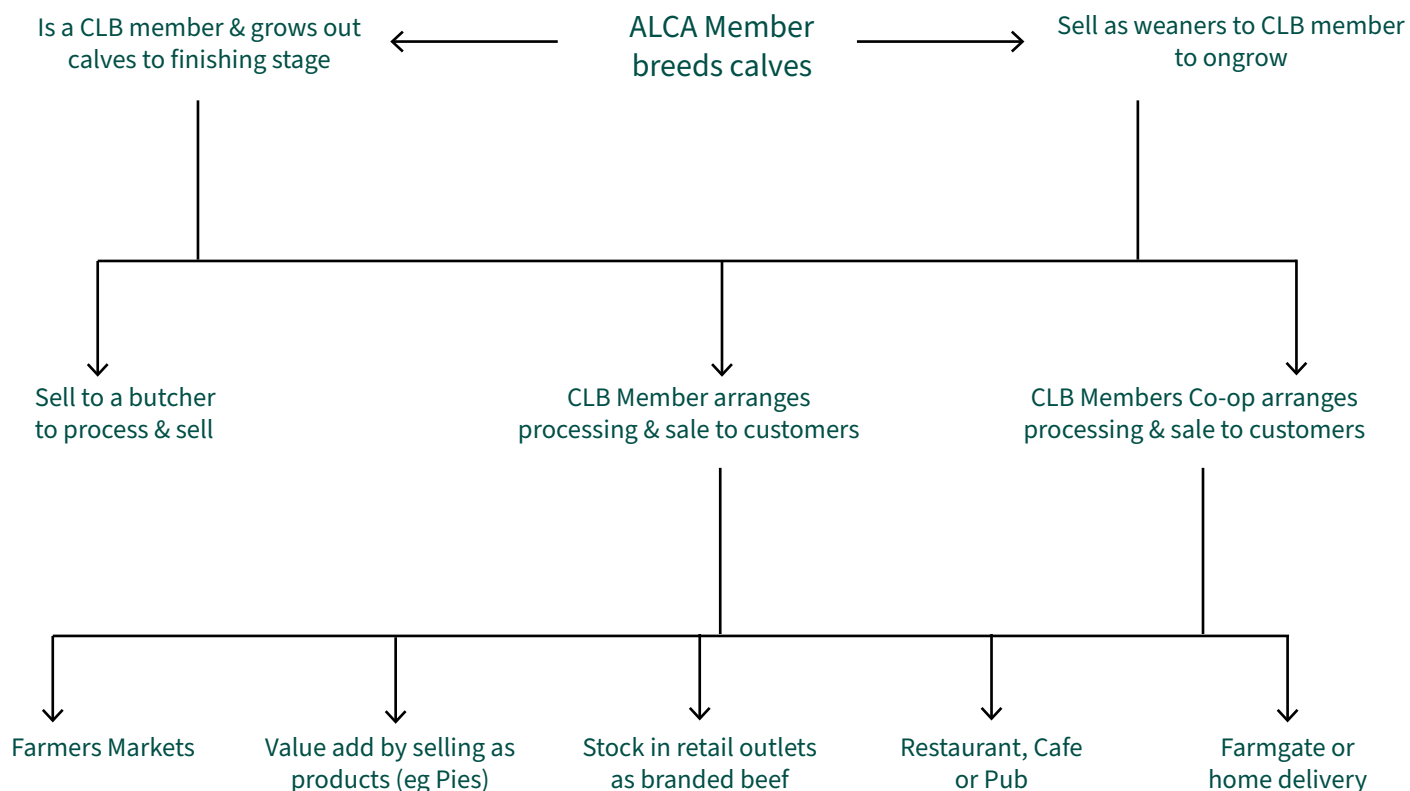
ALCA Member breeds calves

Is a CLB member & grows out calves to finishing stage

Sell as weaners to CLB member to ongrow

Sell to a butcher to process & sell

CLB Member arranges processing & sale to customers

CLB Members Co-op arranges processing & sale to customers

Farmers Markets

Value add by selling as products (eg Pies)

Stock in retail outlets as branded beef

Restaurant, Cafe or Pub

Farmgate or home delivery